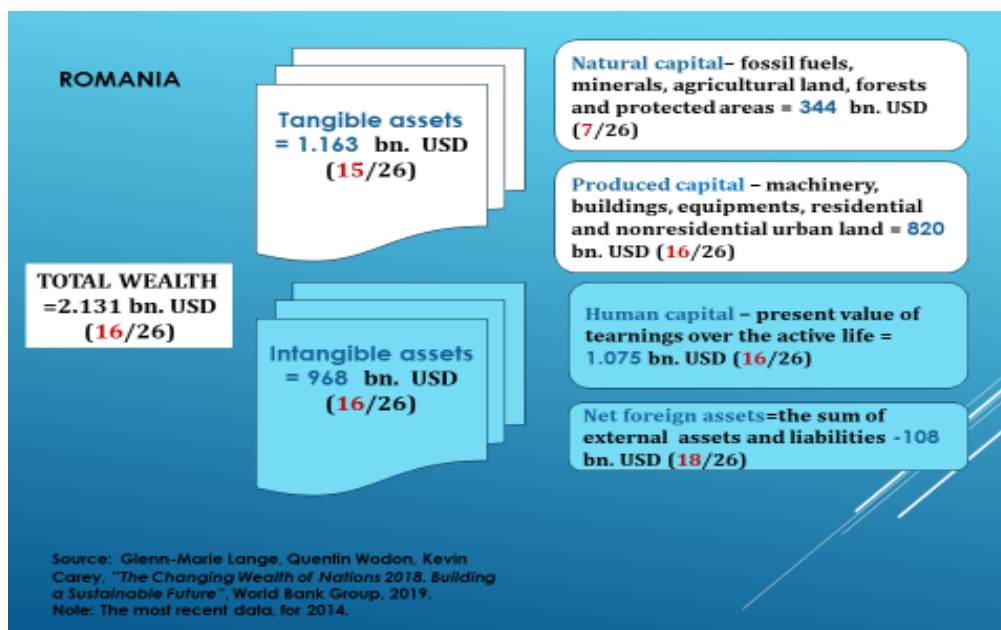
ROMANIA

TOTAL WEALTH =2.131 bn. USD (16/26)

Tangible assets = 1.163 bn. USD (15/26)

Intangible assets = 968 bn. USD (16/26)

Natural capital– fossil fuels, minerals, agricultural land, forests and protected areas = 344 bn. USD (7/26)

Produced capital – machinery, buildings, equipments, residential and nonresidential urban land = 820 bn. USD (16/26)

Human capital – present value of tearnings over the active life = 1.075 bn. USD (16/26)

Net foreign assets=the sum of external assets and liabilities -108 bn. USD (18/26)

Source: Glenn-Marie Lange, Quentin Wodon, Kevin Carey, "The Changing Wealth of Nations 2018. Building a Sustainable Future", World Bank Group, 2019.
Note: The most recent data, for 2014.